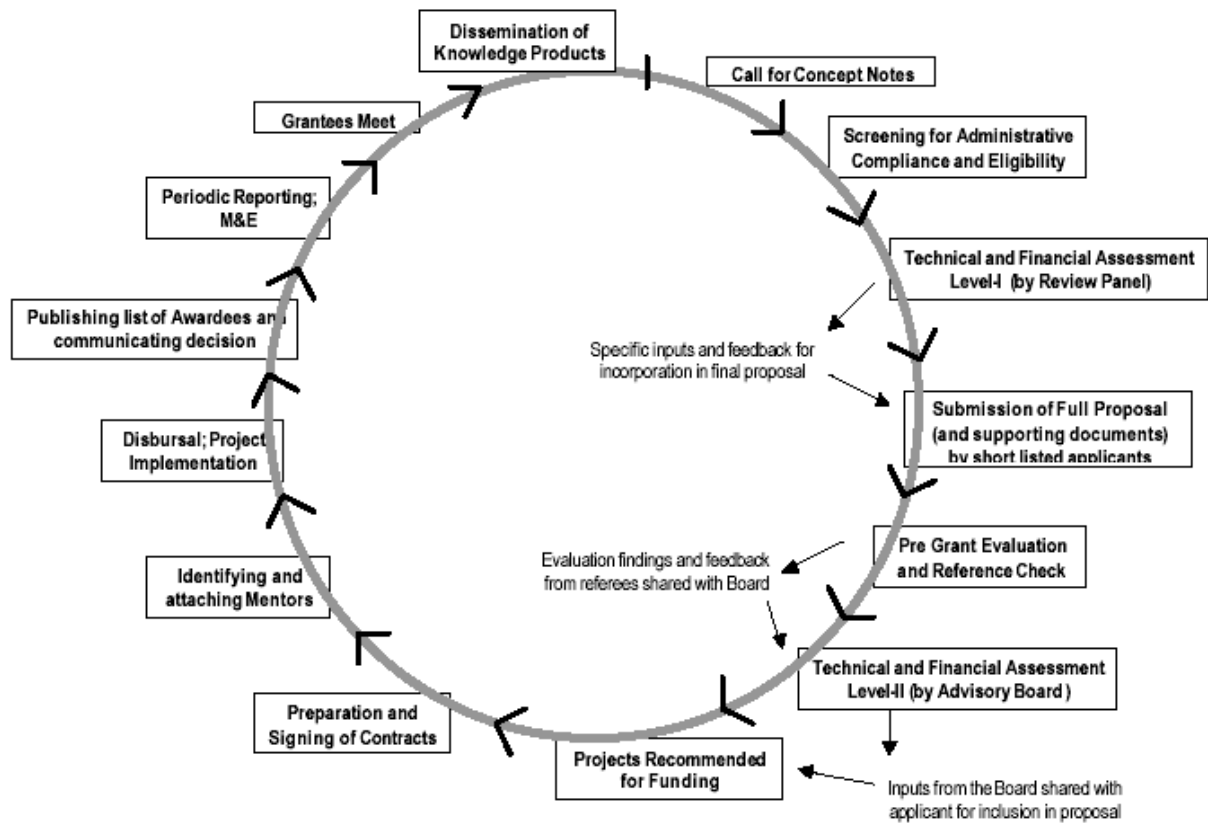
Dissemination of Knowledge Products

Call for Concept Notes

Screening for Administrative Compliance and Eligibility

Technical and Financial Assessment Level-I (by Review Panel)

Specific inputs and feedback for incorporation in final proposal

Submission of Full Proposal (and supporting documents) by short listed applicants

Pre Grant Evaluation and Reference Check

Evaluation findings and feedback from referees shared with Board

Technical and Financial Assessment Level-II (by Advisory Board )

Inputs from the Board shared with applicant for inclusion in proposal

Projects Recommended for Funding

Preparation and Signing of Contracts

Identifying and attaching Mentors

Disbursal; Project Implementation

Publishing list of Awardees and communicating decision

Periodic Reporting; M&E

Grantees Meet